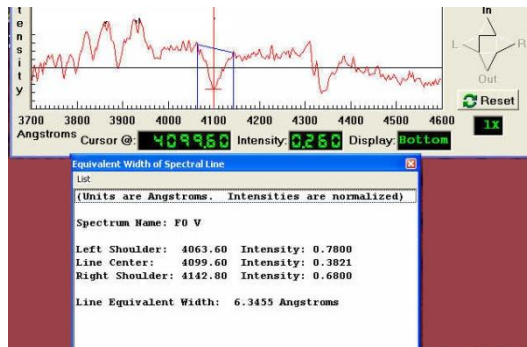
t
e
n
s
i
t
y

3700 3800 3900 4000 4100 4200 4300 4400 4500 4600
Angstroms Cursor @: 4099.60 Intensity: 0.260 Display: Bottom

In
L
R
Out
Reset
1X

Equivalent Width of Spectral Line
List

(Units are Angstroms. Intensities are normalized)

Spectrum Name: F0 V

Left Shoulder: 4063.60 Intensity: 0.7800
Line Center: 4099.60 Intensity: 0.3821
Right Shoulder: 4142.80 Intensity: 0.6800

Line Equivalent Width: 6.3455 Angstroms